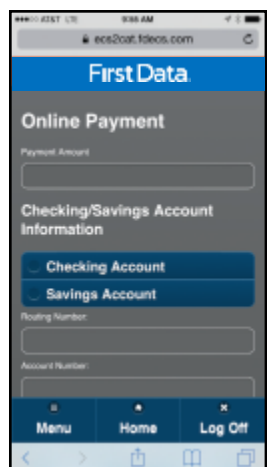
●●●●○ AT&T LTE 9:36 AM

ecs2cat.fdecs.com

First Data.

Online Payment

Payment Amount

Checking/Savings Account Information

Checking Account

Savings Account

Routing Number:

Account Number:

Menu

Home

Log Off